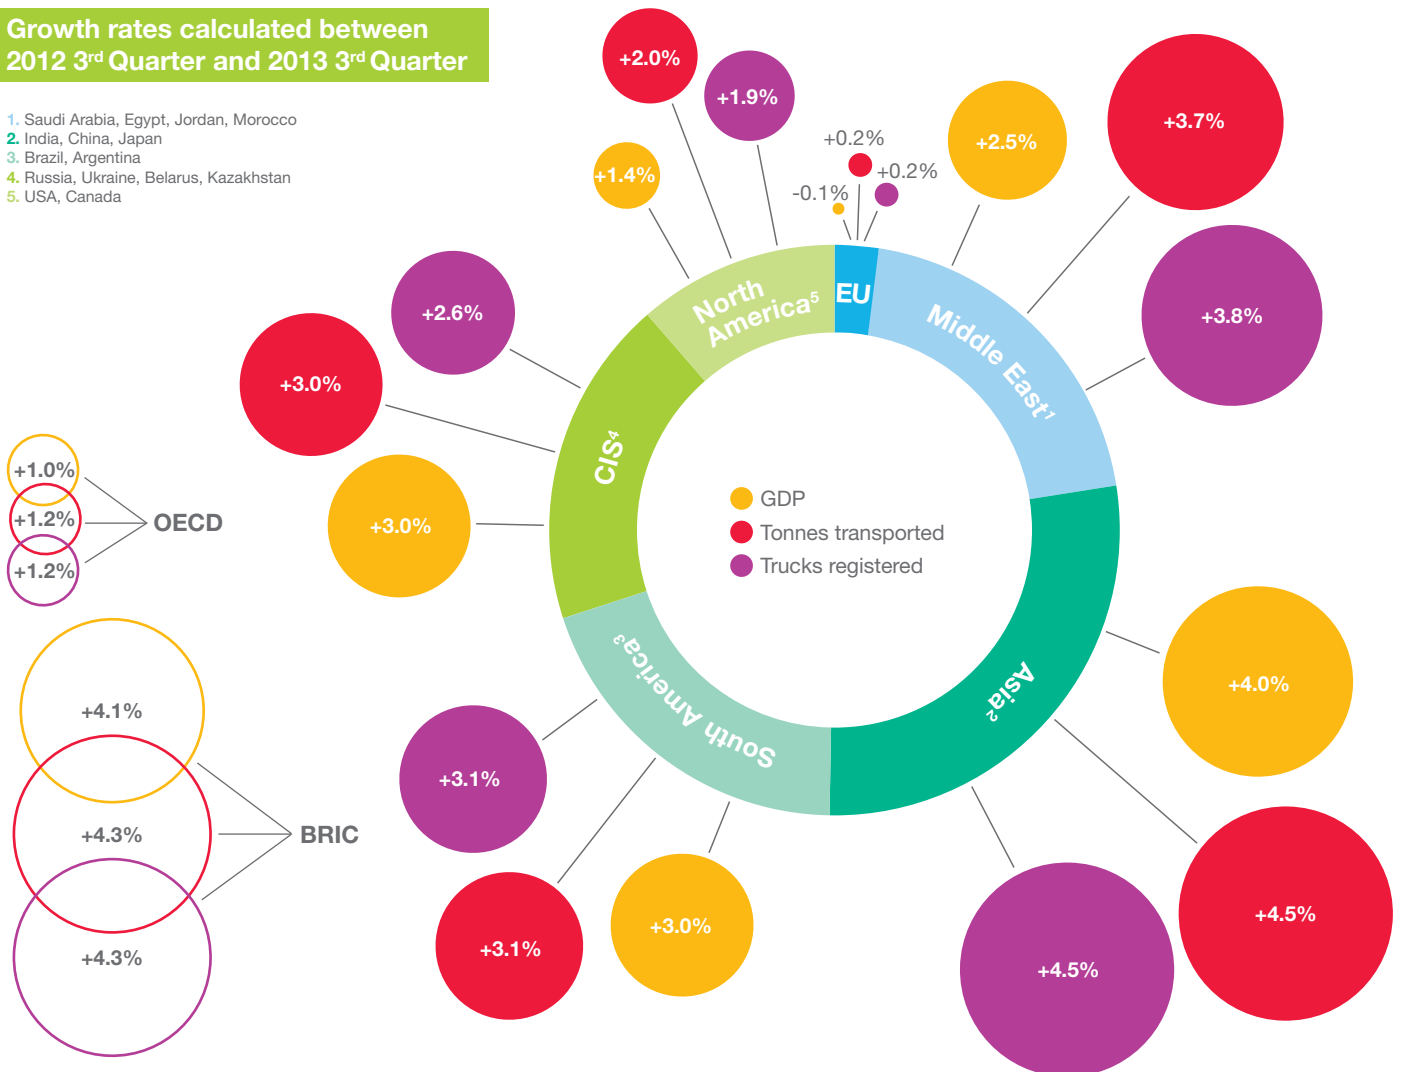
Growth rates calculated between 2012 3rd Quarter and 2013 3rd Quarter

1. Saudi Arabia, Egypt, Jordan, Morocco
2. India, China, Japan
3. Brazil, Argentina
4. Russia, Ukraine, Belarus, Kazakhstan
5. USA, Canada

+2.0%
+1.9%
+1.4%
+0.2%
+0.2%
-0.1%
+2.5%
+3.7%
+3.8%
+2.6%
+3.0%
+3.0%

North America$^5$
EU
Middle East$^1$
CIS$^4$
South America$^3$
Asia$^2$

GDP
Tonnes transported
Trucks registered

+1.0%
+1.2%
+1.2%
OECD

+4.1%
+4.3%
+4.3%
BRIC

+4.0%
+3.1%
+3.1%
+3.0%
+4.5%
+4.5%